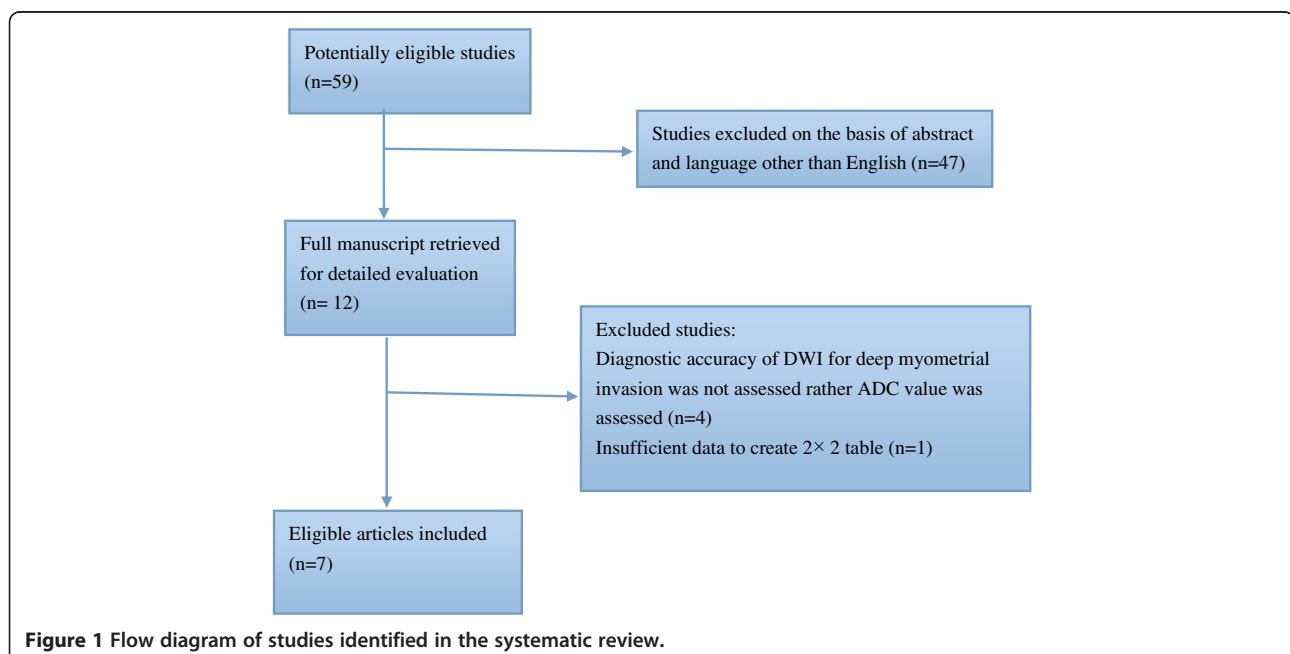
Potentially eligible studies (n=59)

Studies excluded on the basis of abstract and language other than English (n=47)

Full manuscript retrieved for detailed evaluation (n= 12)

Excluded studies:
Diagnostic accuracy of DWI for deep myometrial invasion was not assessed rather ADC value was assessed (n=4)
Insufficient data to create 2× 2 table (n=1)

Eligible articles included (n=7)

Figure 1 Flow diagram of studies identified in the systematic review.